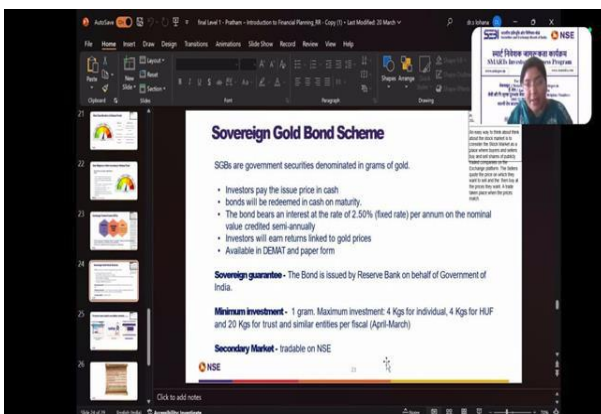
AutoSave Off final Level 1 - Pratham - Introduction to Financial Planning_RR - Copy (1) • Last Modified: 20 March

File Home Insert Draw Design Transitions Animations Slide Show Record Review View Help

Paste Clipboard New Slide Layout Reset Section Slides Font Paragraph Shapes Arrange Drawing

NSE

स्मार्ट निवेशक जागरूकता कार्यक्रम
SMARTs Investor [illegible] Program

Sovereign Gold Bond Scheme

SGBs are government securities denominated in grams of gold.

• Investors pay the issue price in cash
• bonds will be redeemed in cash on maturity.
• The bond bears an interest at the rate of 2.50% (fixed rate) per annum on the nominal value credited semi-annually
• Investors will earn returns linked to gold prices
• Available in DEMAT and paper form

Sovereign guarantee - The Bond is issued by Reserve Bank on behalf of Government of India.

Minimum investment - 1 gram. Maximum investment: 4 Kgs for individual, 4 Kgs for HUF and 20 Kgs for trust and similar entities per fiscal (April-March)

Secondary Market - tradable on NSE

NSE

26

Click to add notes

Slide 24 of 29 English (India) Accessibility: Investigate